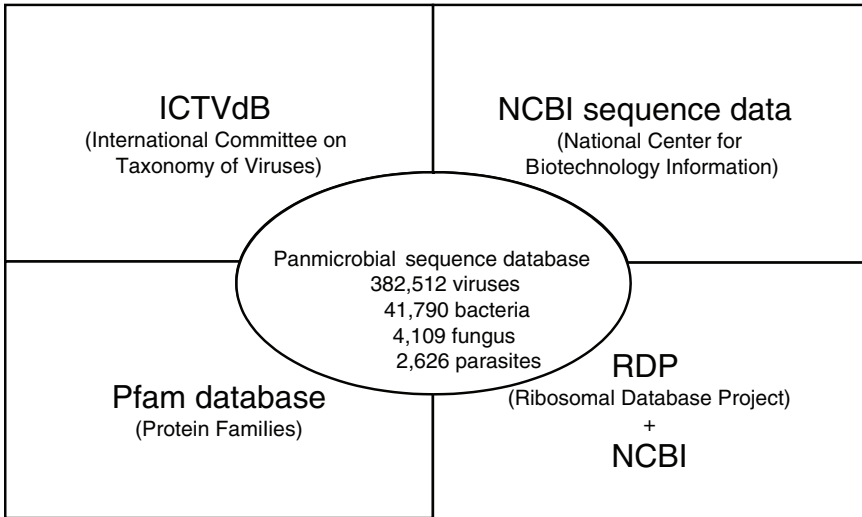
ICTVdB
(International Committee on Taxonomy of Viruses)

NCBI sequence data
(National Center for Biotechnology Information)

Panmicrobial sequence database
382,512 viruses
41,790 bacteria
4,109 fungus
2,626 parasites

Pfam database
(Protein Families)

RDP
(Ribosomal Database Project)
+
NCBI